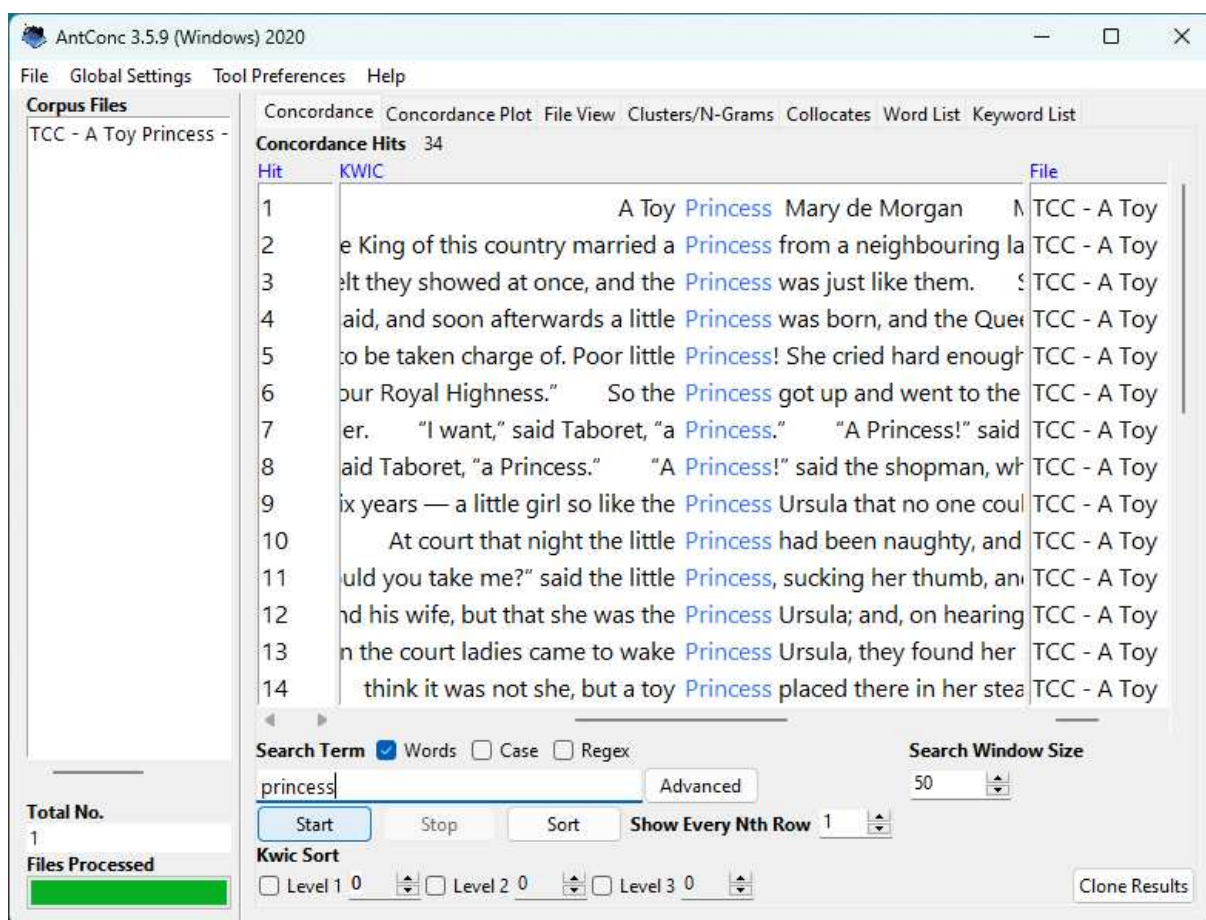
AntConc 3.5.9 (Windows) 2020

File Global Settings Tool Preferences Help

Corpus Files
TCC - A Toy Princess -

Concordance Concordance Plot File View Clusters/N-Grams Collocates Word List Keyword List

Concordance Hits 34

| Hit | KWIC | File |
|---|---|---|
| 1 | A Toy Princess Mary de Morgan M | TCC - A Toy |
| 2 | e King of this country married a Princess from a neighbouring la | TCC - A Toy |
| 3 | elt they showed at once, and the Princess was just like them. S | TCC - A Toy |
| 4 | aid, and soon afterwards a little Princess was born, and the Quee | TCC - A Toy |
| 5 | to be taken charge of. Poor little Princess! She cried hard enough | TCC - A Toy |
| 6 | our Royal Highness." So the Princess got up and went to the | TCC - A Toy |
| 7 | er. "I want," said Taboret, "a Princess." "A Princess!" said | TCC - A Toy |
| 8 | aid Taboret, "a Princess." "A Princess!" said the shopman, wh | TCC - A Toy |
| 9 | ix years — a little girl so like the Princess Ursula that no one coul | TCC - A Toy |
| 10 | At court that night the little Princess had been naughty, and | TCC - A Toy |
| 11 | uld you take me?" said the little Princess, sucking her thumb, an | TCC - A Toy |
| 12 | nd his wife, but that she was the Princess Ursula; and, on hearing | TCC - A Toy |
| 13 | n the court ladies came to wake Princess Ursula, they found her | TCC - A Toy |
| 14 | think it was not she, but a toy Princess placed there in her stea | TCC - A Toy |

Search Term Words Case Regex
princess
Advanced
Search Window Size
50
Start Stop Sort Show Every Nth Row 1
Kwic Sort
Level 1 0 Level 2 0 Level 3 0
Clone Results

Total No.
1
Files Processed